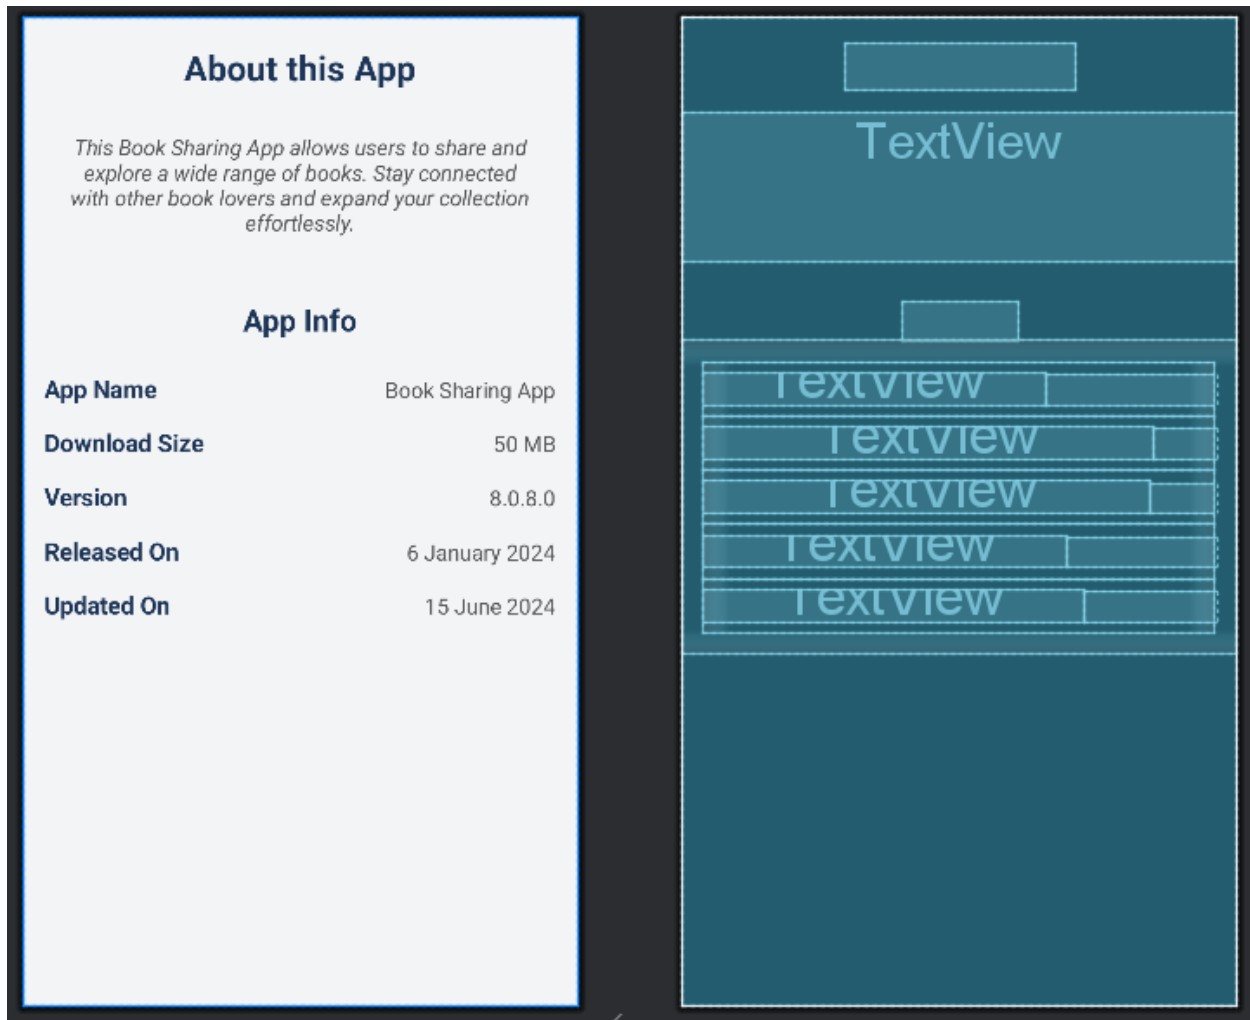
About this App

This Book Sharing App allows users to share and explore a wide range of books. Stay connected with other book lovers and expand your collection effortlessly.

App Info

| | |
|---|---|
| App Name | Book Sharing App |
| Download Size | 50 MB |
| Version | 8.0.8.0 |
| Released On | 6 January 2024 |
| Updated On | 15 June 2024 |

TextView

TextView
TextView
TextView
TextView
TextView